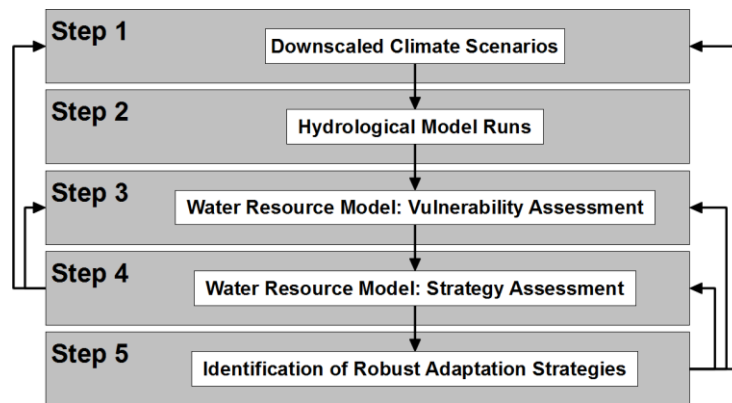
Step 1
Downscaled Climate Scenarios

Step 2
Hydrological Model Runs

Step 3
Water Resource Model: Vulnerability Assessment

Step 4
Water Resource Model: Strategy Assessment

Step 5
Identification of Robust Adaptation Strategies